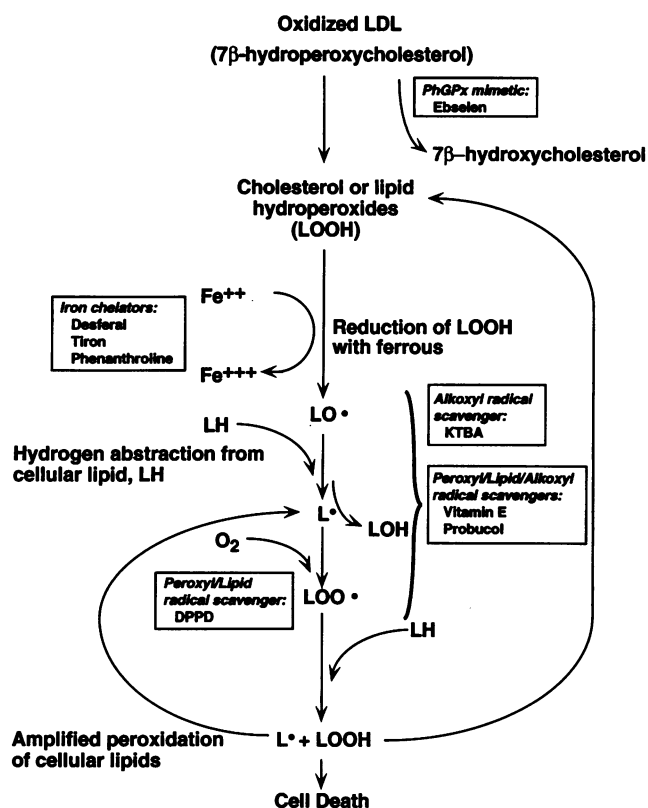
Oxidized LDL

(7β-hydroperoxycholesterol)

PhGPx mimetic:
Ebselen

7β–hydroxycholesterol

Cholesterol or lipid hydroperoxides (LOOH)

Iron chelators:
Desferal
Tiron
Phenanthroline

Fe++

Fe+++

Reduction of LOOH with ferrous

LO •

Alkoxyl radical scavenger:
KTBA

LH

Hydrogen abstraction from cellular lipid, LH

L•

LOH

Peroxyl/Lipid/Alkoxyl radical scavengers:
Vitamin E
Probucol

$O_2$

Peroxyl/Lipid radical scavenger:
DPPD

LOO •

LH

Amplified peroxidation of cellular lipids

L• + LOOH

Cell Death